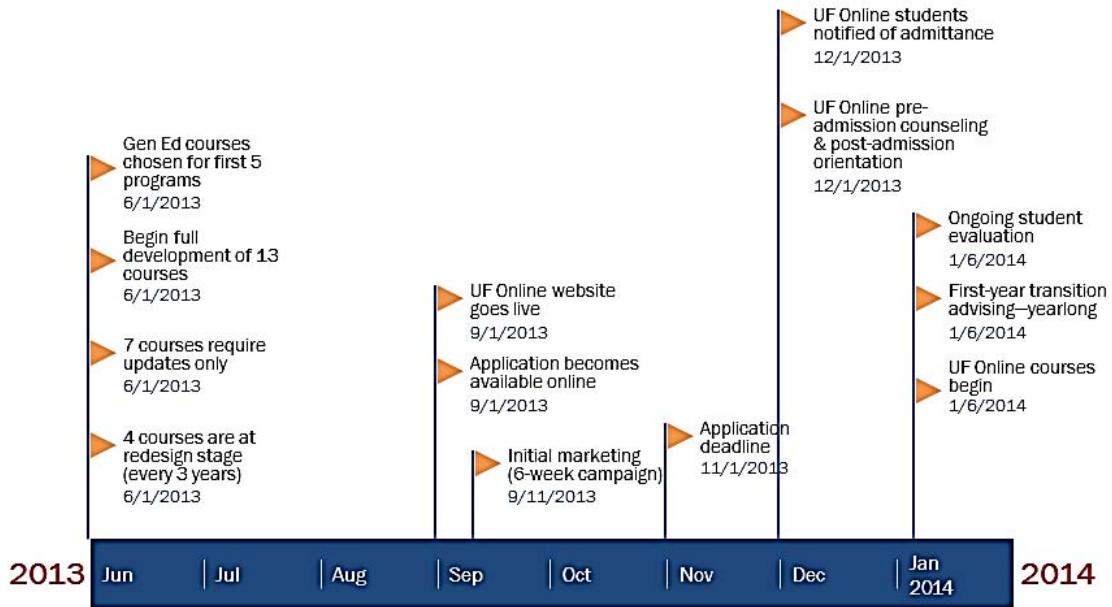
UF Online students notified of admittance
12/1/2013

UF Online pre-admission counseling & post-admission orientation
12/1/2013

Gen Ed courses chosen for first 5 programs
6/1/2013

Begin full development of 13 courses
6/1/2013

7 courses require updates only
6/1/2013

4 courses are at redesign stage (every 3 years)
6/1/2013

UF Online website goes live
9/1/2013

Application becomes available online
9/1/2013

Initial marketing (6-week campaign)
9/11/2013

Application deadline
11/1/2013

Ongoing student evaluation
1/6/2014

First-year transition advising—yearlong
1/6/2014

UF Online courses begin
1/6/2014

2013 Jun Jul Aug Sep Oct Nov Dec Jan 2014 2014